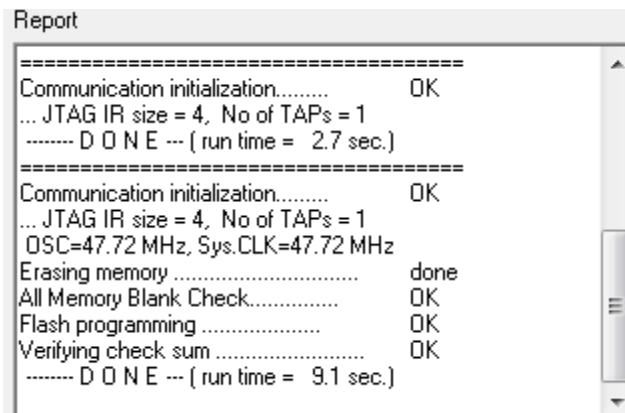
Report

=======================================
Communication initialization......... OK
... JTAG IR size = 4, No of TAPs = 1
------- D O N E --- ( run time = 2.7 sec.)
=======================================
Communication initialization......... OK
... JTAG IR size = 4, No of TAPs = 1
OSC=47.72 MHz, Sys.CLK=47.72 MHz
Erasing memory ................................ done
All Memory Blank Check............... OK
Flash programming .................... OK
Verifying check sum ......................... OK
------- D O N E --- ( run time = 9.1 sec.)